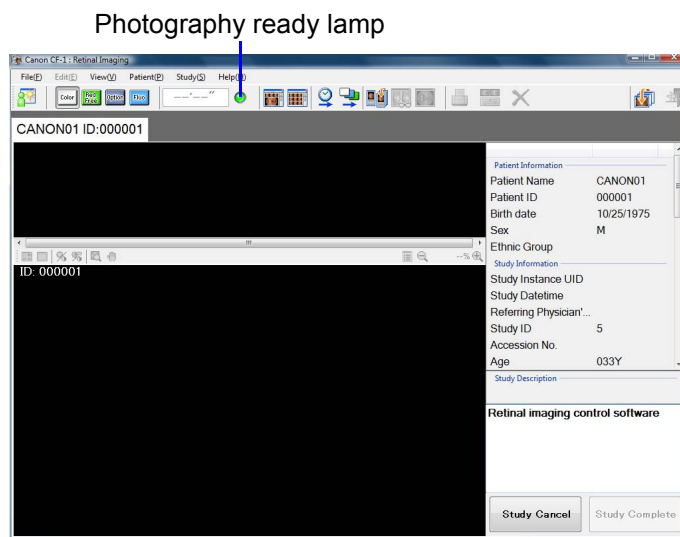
Photography ready lamp

Canon CF-1 : Retinal Imaging

File(F) Edit(E) View(V) Patient(P) Study(S) Help(H)

Color Red Free Reflex Fluo

---'--"

CANON01 ID:000001

ID: 000001

Patient Information

| | |
|---|---|
| Patient Name | CANON01 |
| Patient ID | 000001 |
| Birth date | 10/25/1975 |
| Sex | M |
| Ethnic Group | |

Study Information

| | |
|---|---|
| Study Instance UID | |
| Study Datetime | |
| Referring Physician'... | |
| Study ID | 5 |
| Accession No. | |
| Age | 033Y |

Study Description

Retinal imaging control software

Study Cancel

Study Complete